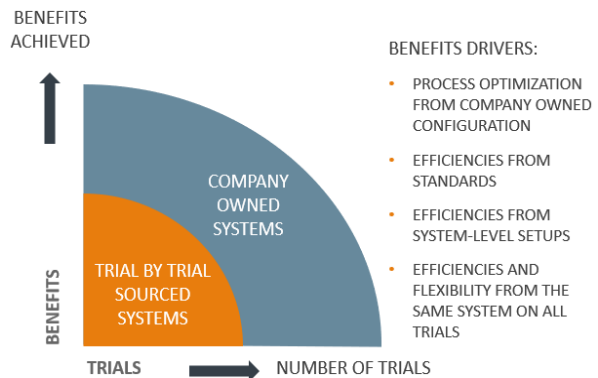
BENEFITS ACHIEVED

COMPANY OWNED SYSTEMS

TRIAL BY TRIAL SOURCED SYSTEMS

BENEFITS

TRIALS

NUMBER OF TRIALS

BENEFITS DRIVERS:

• PROCESS OPTIMIZATION FROM COMPANY OWNED CONFIGURATION
• EFFICIENCIES FROM STANDARDS
• EFFICIENCIES FROM SYSTEM-LEVEL SETUPS
• EFFICIENCIES AND FLEXIBILITY FROM THE SAME SYSTEM ON ALL TRIALS